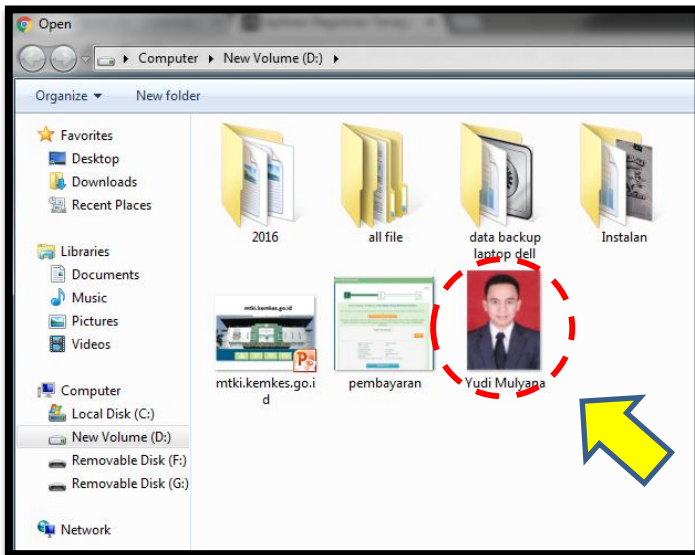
Open

Computer ▸ New Volume (D:) ▸

Organize ▾ New folder

Favorites
Desktop
Downloads
Recent Places

Libraries
Documents
Music
Pictures
Videos

Computer
Local Disk (C:)
New Volume (D:)
Removable Disk (F:)
Removable Disk (G:)

Network

2016
all file
data backup laptop dell
Instalan

mtki.kemkes.go.id
mtki.kemkes.go.id
pembayaran
Yudi Mulyana